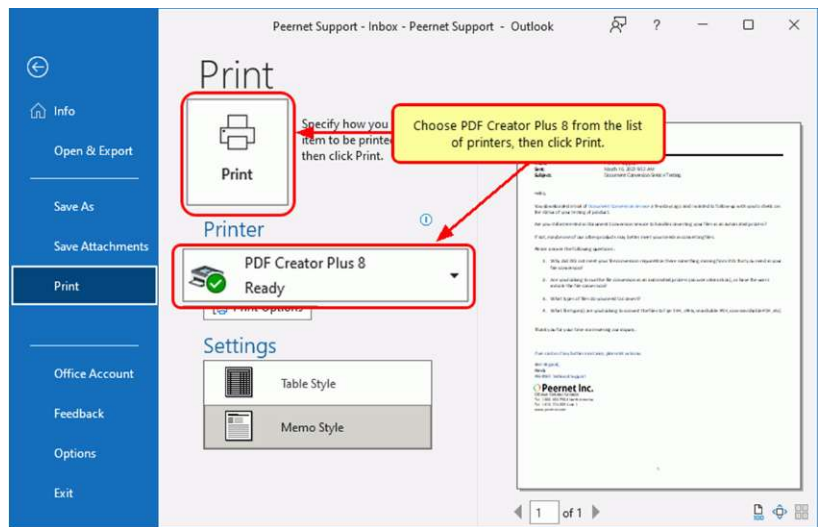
Peernet Support - Inbox - Peernet Support - Outlook

?

Info

Open & Export

Save As

Save Attachments

Print

Office Account

Feedback

Options

Exit

Print

Print

Specify how you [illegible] item to be printe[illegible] then click Print.

Choose PDF Creator Plus 8 from the list of printers, then click Print.

Printer

PDF Creator Plus 8

Ready

Print Options

Settings

Table Style

Memo Style

Peernet Inc.

1 of 1